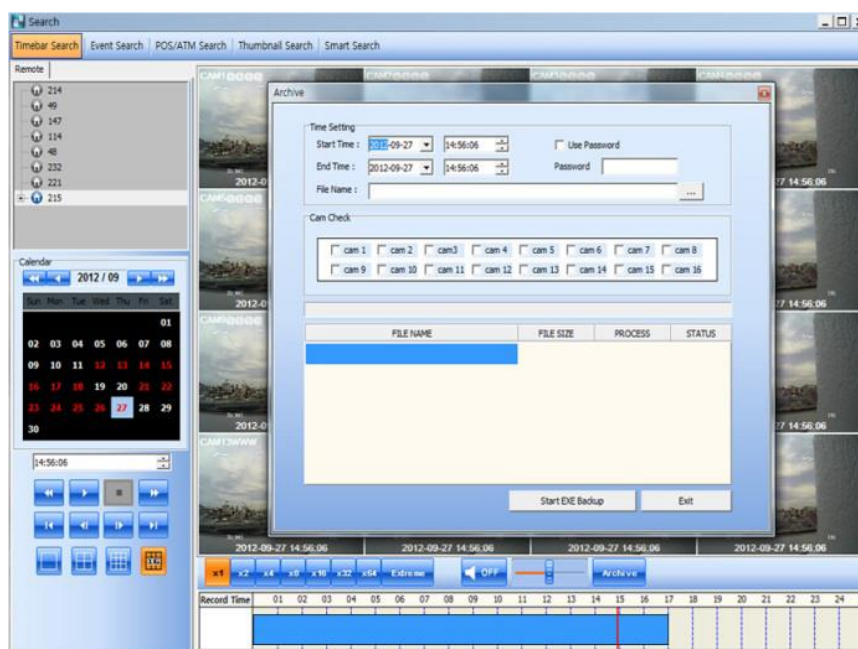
Search

Timebar Search | Event Search | POS/ATM Search | Thumbnail Search | Smart Search

Remote

214
49
147
114
48
232
221
215

Calendar
2012 / 09
Sun Mon Tue Wed Thu Fri Sat
01
02 03 04 05 06 07 08
09 10 11 12 13 14 15
16 17 18 19 20 21 22
23 24 25 26 27 28 29
30

14:56:06

CAM1
CAM2
CAM3
CAM4
CAM5
CAM9
CAM13

2012-0
2012-0
2012-0
7 14:56:06
7 14:56:06
7 14:56:06
2012-09-27 14:56:06
2012-09-27 14:56:06
2012-09-27 14:56:06
2012-09-27 14:56:06

Archive

Time Setting
Start Time : 2012-09-27 14:56:06
End Time : 2012-09-27 14:56:06
File Name :
Use Password
Password

Cam Check
cam 1 cam 2 cam3 cam 4 cam 5 cam 6 cam 7 cam 8
cam 9 cam 10 cam 11 cam 12 cam 13 cam 14 cam 15 cam 16

| FILE NAME | FILE SIZE | PROCESS | STATUS |
|---|---|---|---|
| | | | |

Start EXE Backup
Exit

x1 x2 x4 x8 x16 x32 x64 Extreme OFF Archive

Record Time 01 02 03 04 05 06 07 08 09 10 11 12 13 14 15 16 17 18 19 20 21 22 23 24